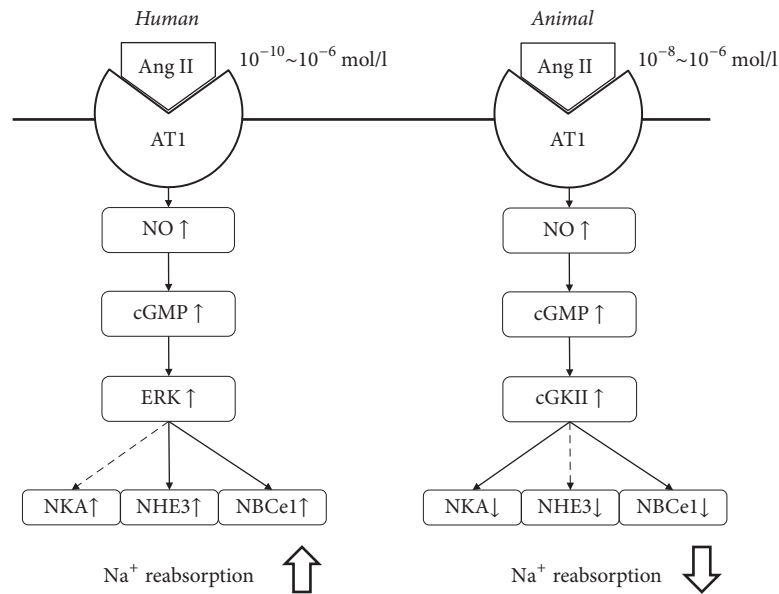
*Human*

Ang II $10^{-10}$~$10^{-6}$ mol/l

AT1

NO ↑

cGMP ↑

ERK ↑

NKA↑ NHE3↑ NBCe1↑

$Na^+$ reabsorption

*Animal*

Ang II $10^{-8}$~$10^{-6}$ mol/l

AT1

NO ↑

cGMP ↑

cGKII ↑

NKA↓ NHE3↓ NBCe1↓

$Na^+$ reabsorption